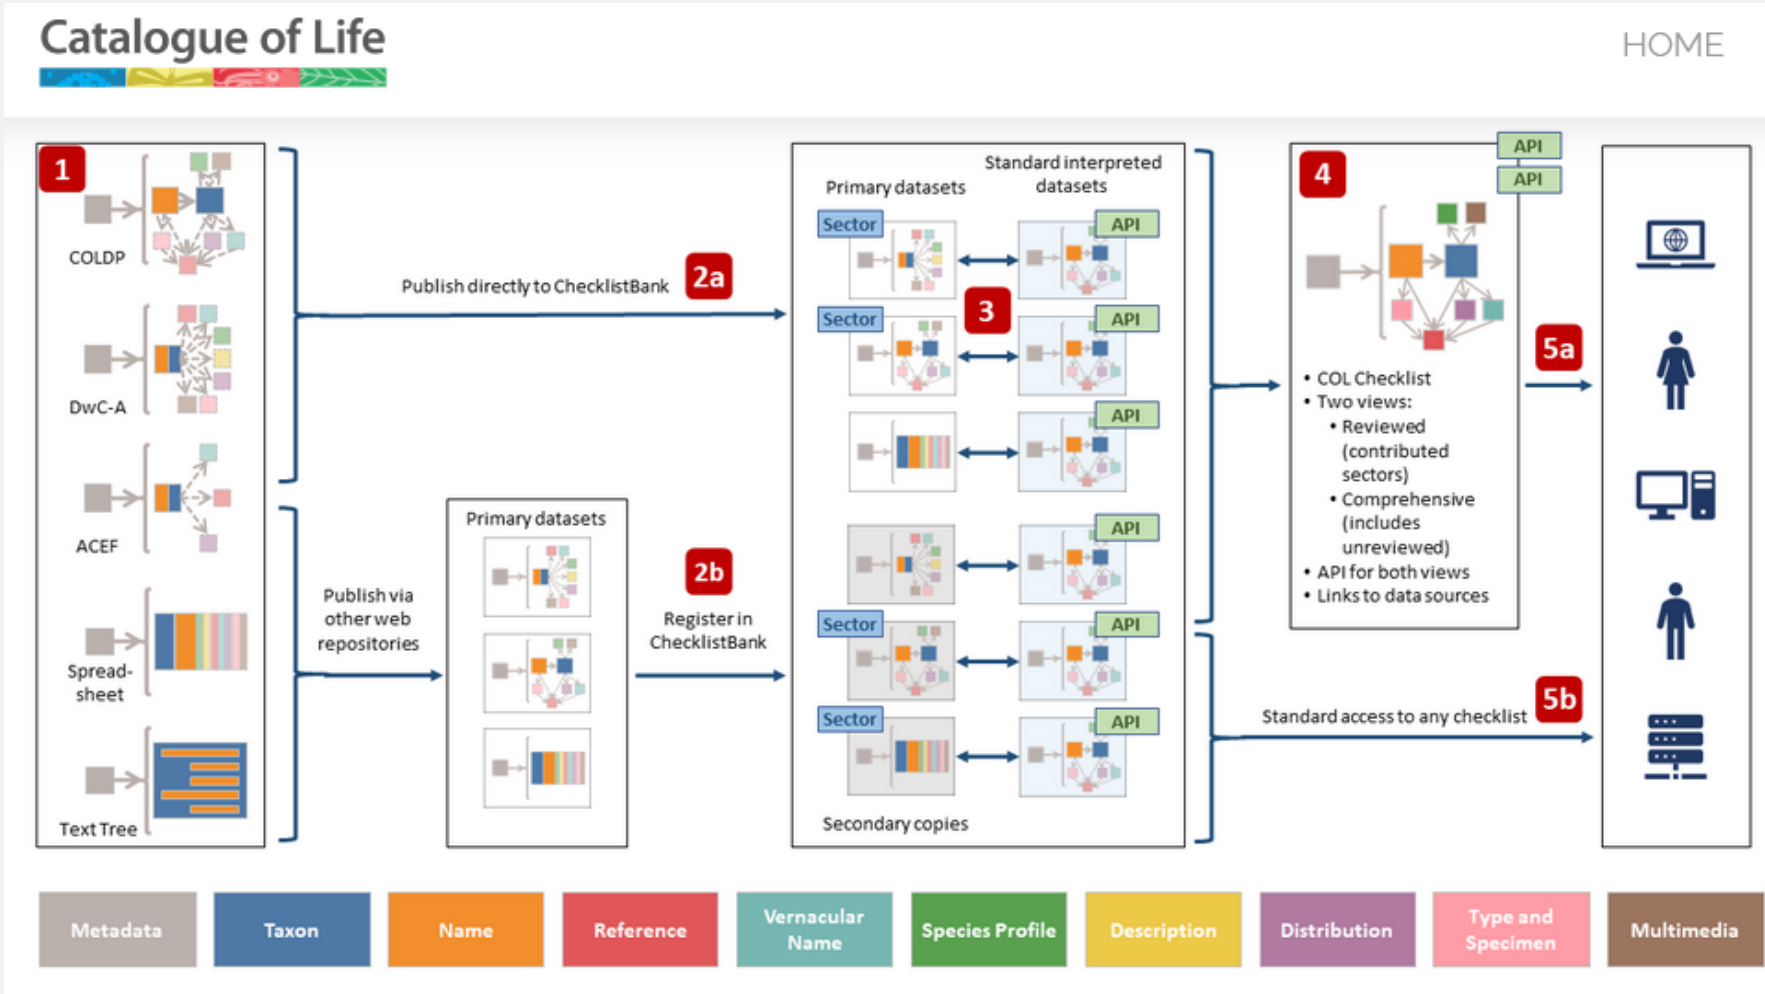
Catalogue of Life

HOME

1

COLDP

DwC-A

ACEF

Spread-sheet

Text Tree

Publish directly to ChecklistBank

2a

Publish via other web repositories

Primary datasets

2b

Register in ChecklistBank

Primary datasets

Standard interpreted datasets

Sector

API

Sector

API

3

API

API

Sector

API

Sector

API

Secondary copies

4

API

API

• COL Checklist
• Two views:
• Reviewed (contributed sectors)
• Comprehensive (includes unreviewed)
• API for both views
• Links to data sources

5a

5b

Standard access to any checklist

Metadata

Taxon

Name

Reference

Vernacular Name

Species Profile

Description

Distribution

Type and Specimen

Multimedia